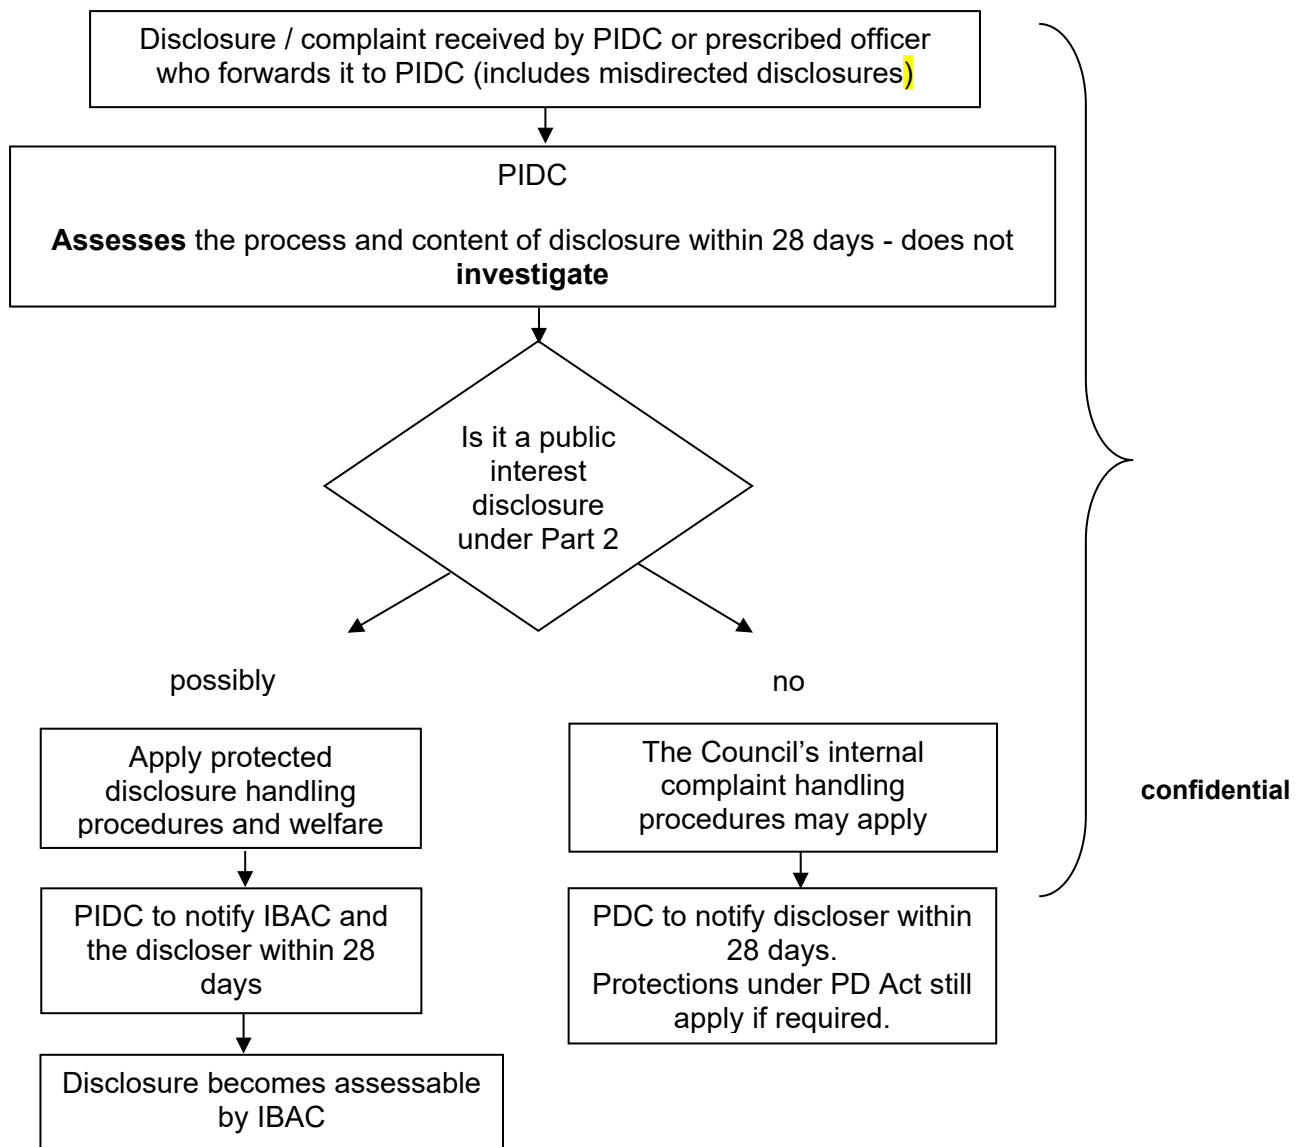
Disclosure / complaint received by PIDC or prescribed officer who forwards it to PIDC (includes misdirected disclosures)

PIDC

**Assesses** the process and content of disclosure within 28 days - does not **investigate**

Is it a public interest disclosure under Part 2

possibly

no

Apply protected disclosure handling procedures and welfare

PIDC to notify IBAC and the discloser within 28 days

Disclosure becomes assessable by IBAC

The Council's internal complaint handling procedures may apply

PDC to notify discloser within 28 days.
Protections under PD Act still apply if required.

**confidential**